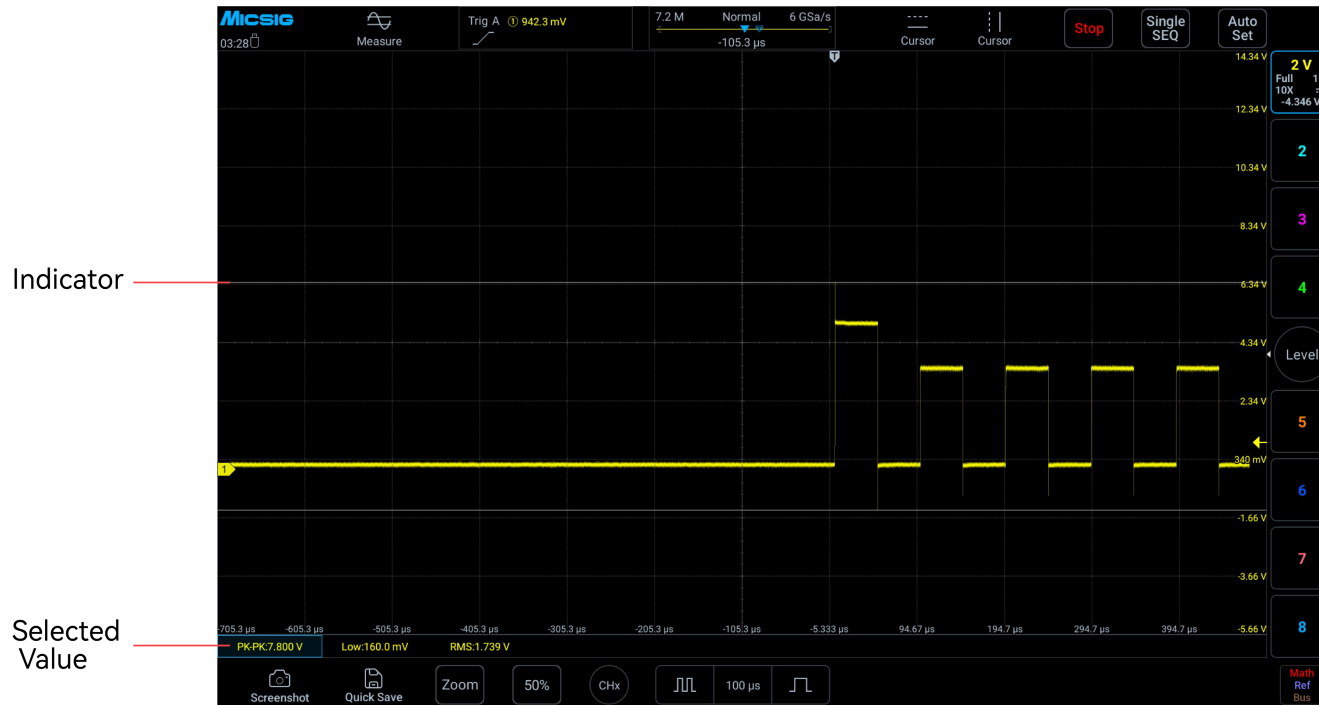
Indicator

Selected Value

MICSIG
03:28

Measure

Trig A ① 942.3 mV

7.2 M Normal 6 GSa/s
-105.3 µs

Cursor

Cursor

Stop

Single SEQ

Auto Set

14.34 V
12.34 V
10.34 V
8.34 V
6.34 V
4.34 V
2.34 V
340 mV
-1.66 V
-3.66 V
-5.66 V

2 V
Full 1
10X
-4.346 V

2
3
4
Level
5
6
7
8

1

-705.3 µs -605.3 µs -505.3 µs -405.3 µs -305.3 µs -205.3 µs -105.3 µs -5.333 µs 94.67 µs 194.7 µs 294.7 µs 394.7 µs

PK-PK:7.800 V Low:160.0 mV RMS:1.739 V

Screenshot
Quick Save
Zoom
50%
CHx
100 µs

Math
Ref
Bus